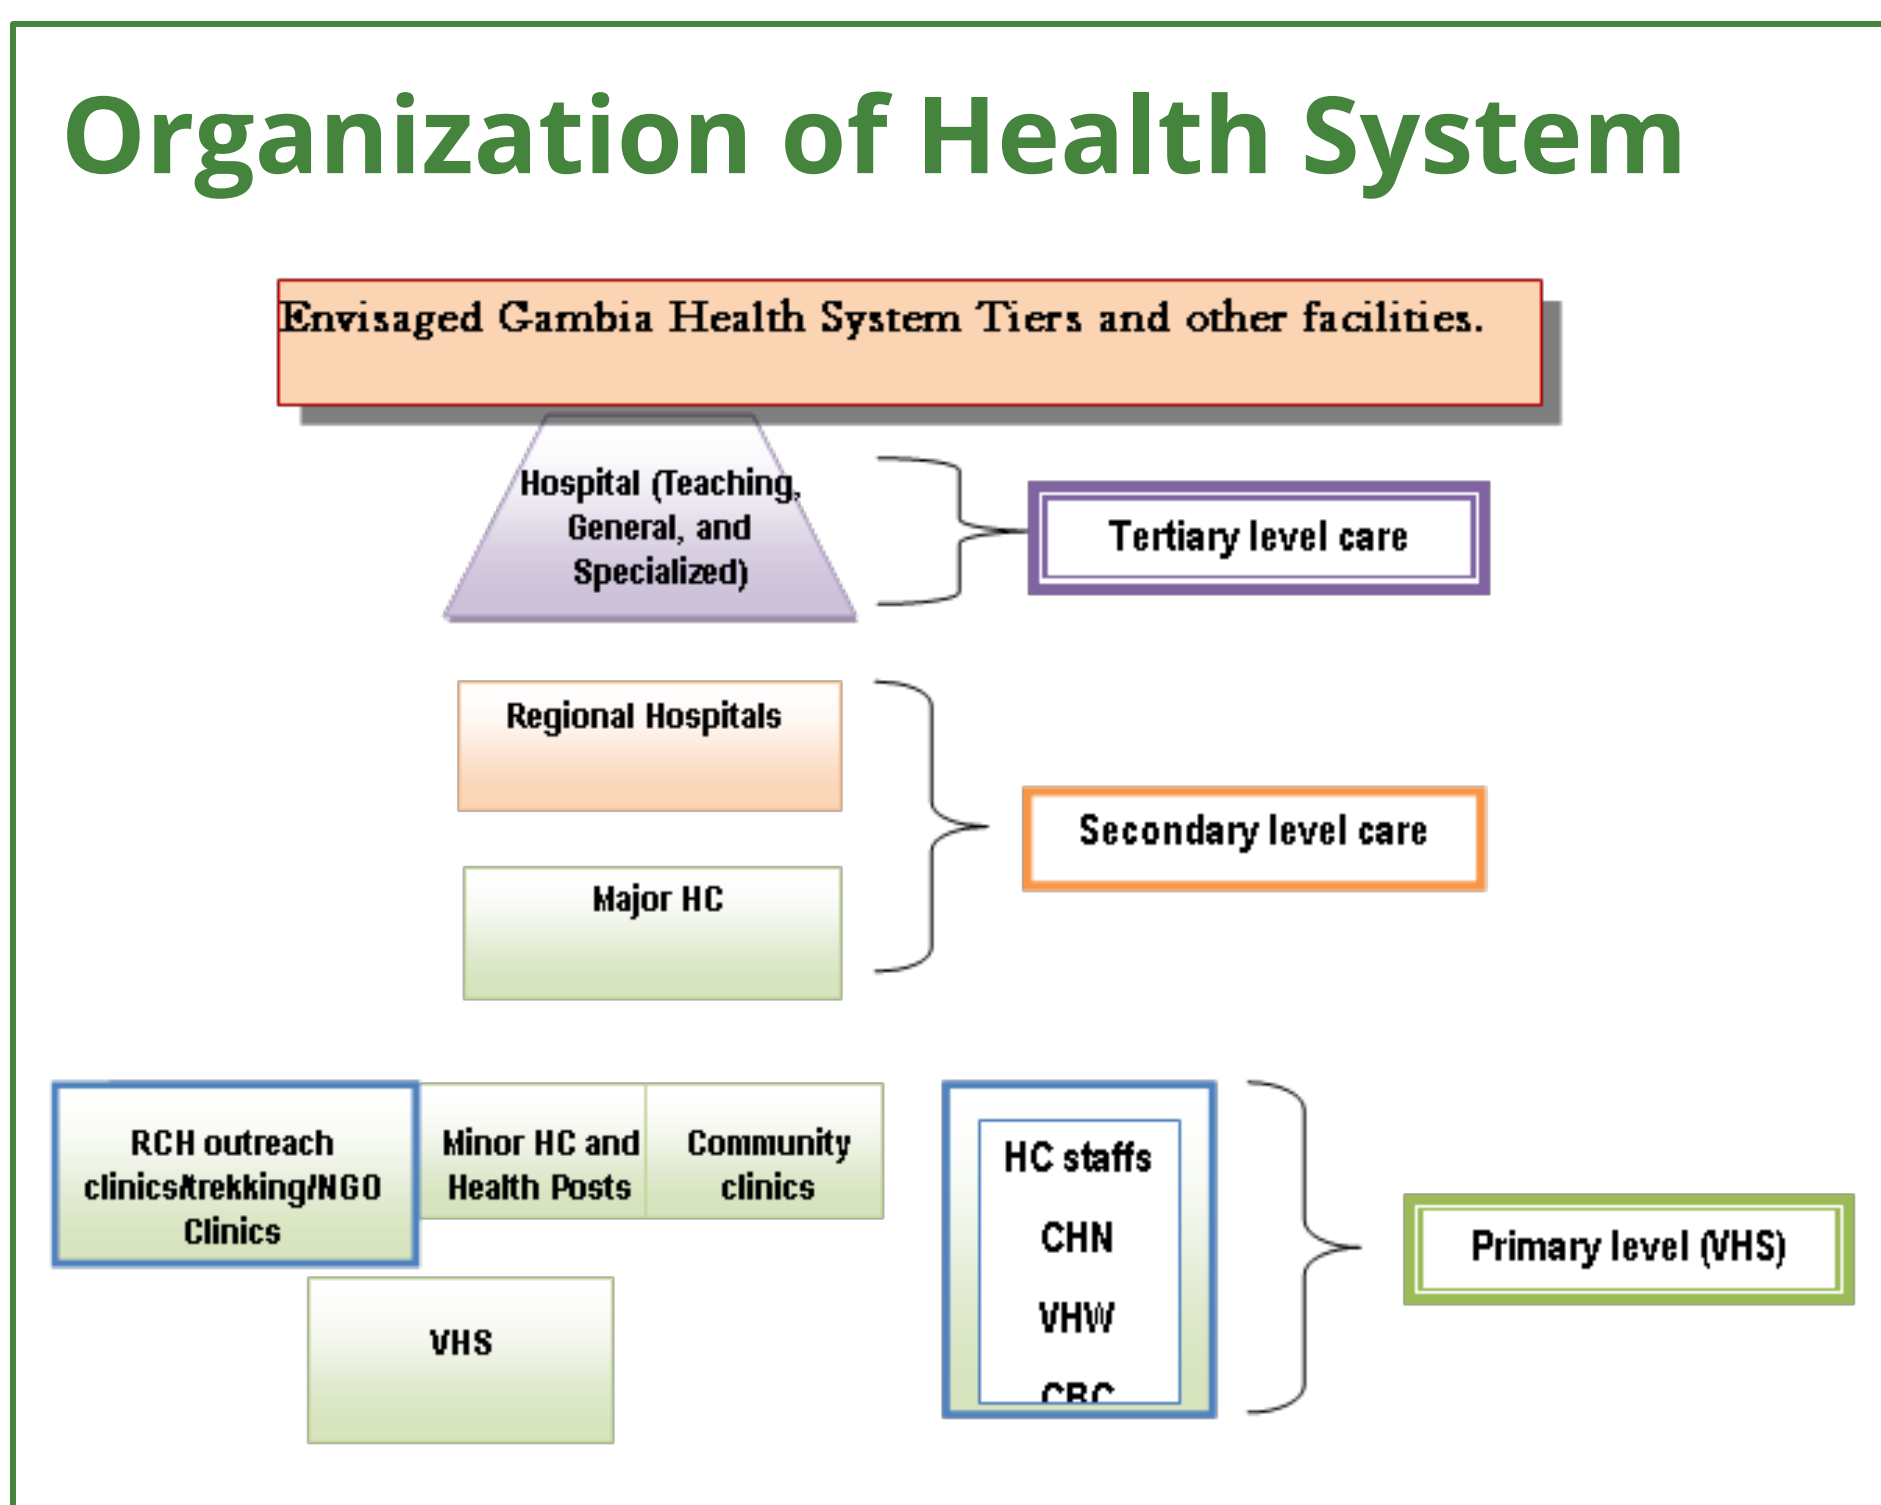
Organization of Health System

Envisaged Gambia Health System Tiers and other facilities.

Hospital (Teaching, General, and Specialized)

Tertiary level care

Regional Hospitals

Major HC

Secondary level care

RCH outreach clinics/trekking/NGO Clinics

Minor HC and Health Posts

Community clinics

VHS

HC staffs

CHN

VHW

CBC

Primary level (VHS)